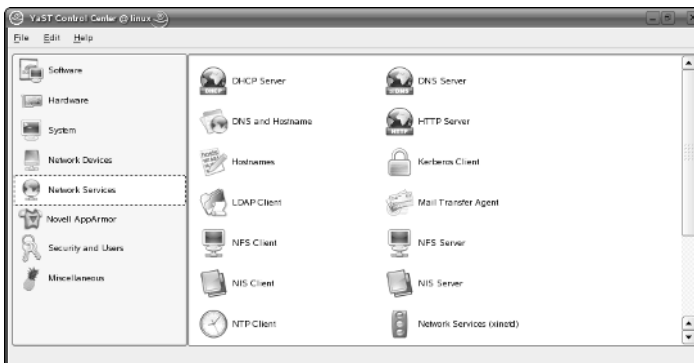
YaST Control Center @ linux

File Edit Help

Software
Hardware
System
Network Devices
Network Services
Novell AppArmor
Security and Users
Miscellaneous

DHCP Server
DNS Server
DNS and Hostname
HTTP Server
Hostnames
Kerberos Client
LDAP Client
Mail Transfer Agent
NFS Client
NFS Server
NIS Client
NIS Server
NTP Client
Network Services (xinetd)